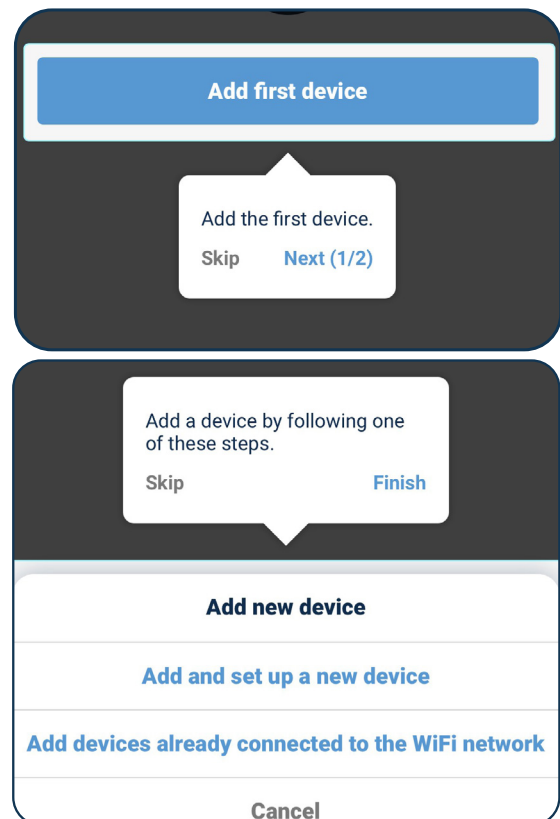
Add first device

Add the first device.

Skip Next (1/2)

Add a device by following one of these steps.

Skip Finish

Add new device

Add and set up a new device

Add devices already connected to the WiFi network

Cancel